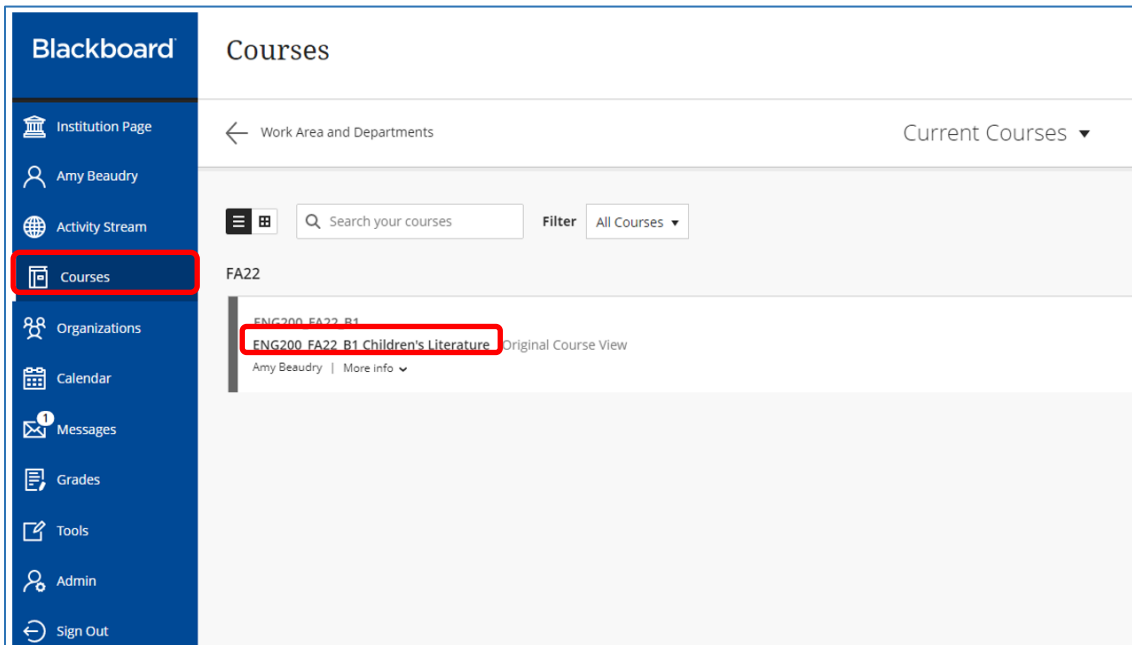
Blackboard

Institution Page

Amy Beaudry

Activity Stream

Courses

Organizations

Calendar

1

Messages

Grades

Tools

Admin

Sign Out

Courses

Work Area and Departments

Current Courses

Search your courses

Filter

All Courses

FA22

ENG200_FA22_B1

ENG200_FA22_B1 Children's Literature

Original Course View

Amy Beaudry | More info